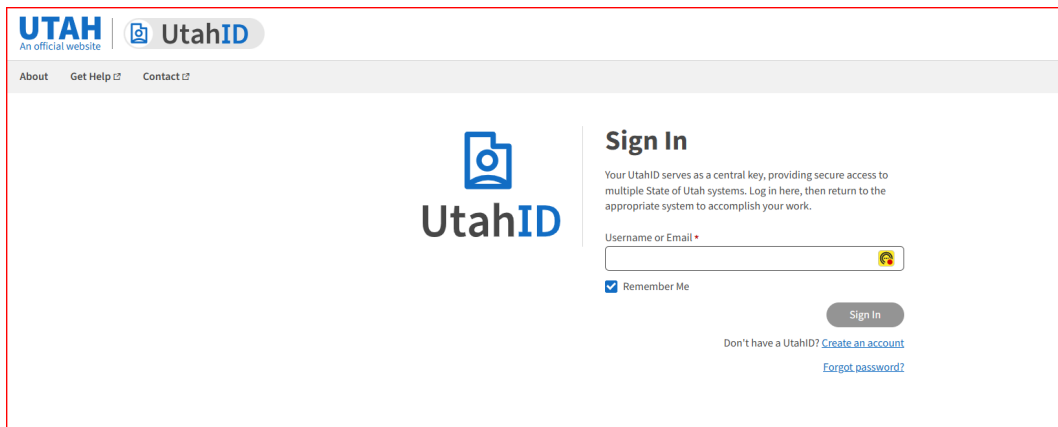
UTAH
An official website

UtahID

About Get Help Contact

UtahID

Sign In

Your UtahID serves as a central key, providing secure access to multiple State of Utah systems. Log in here, then return to the appropriate system to accomplish your work.

Username or Email *

Remember Me

Sign In

Don't have a UtahID? Create an account

Forgot password?